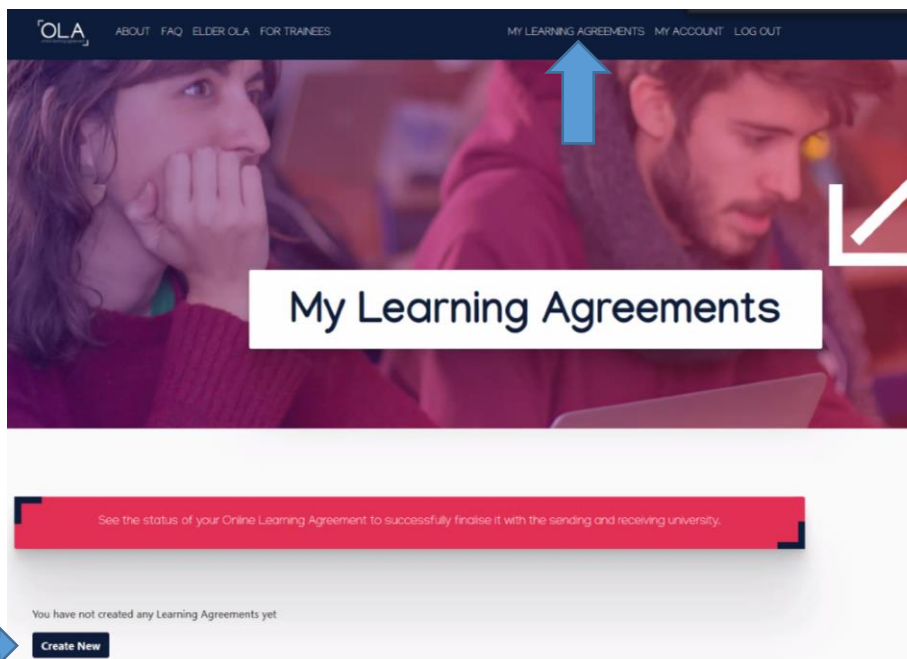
OLA

ABOUT FAQ ELDER OLA FOR TRAINEES

MY LEARNING AGREEMENTS MY ACCOUNT LOG OUT

My Learning Agreements

See the status of your Online Learning Agreement to successfully finalise it with the sending and receiving university.

You have not created any Learning Agreements yet

Create New